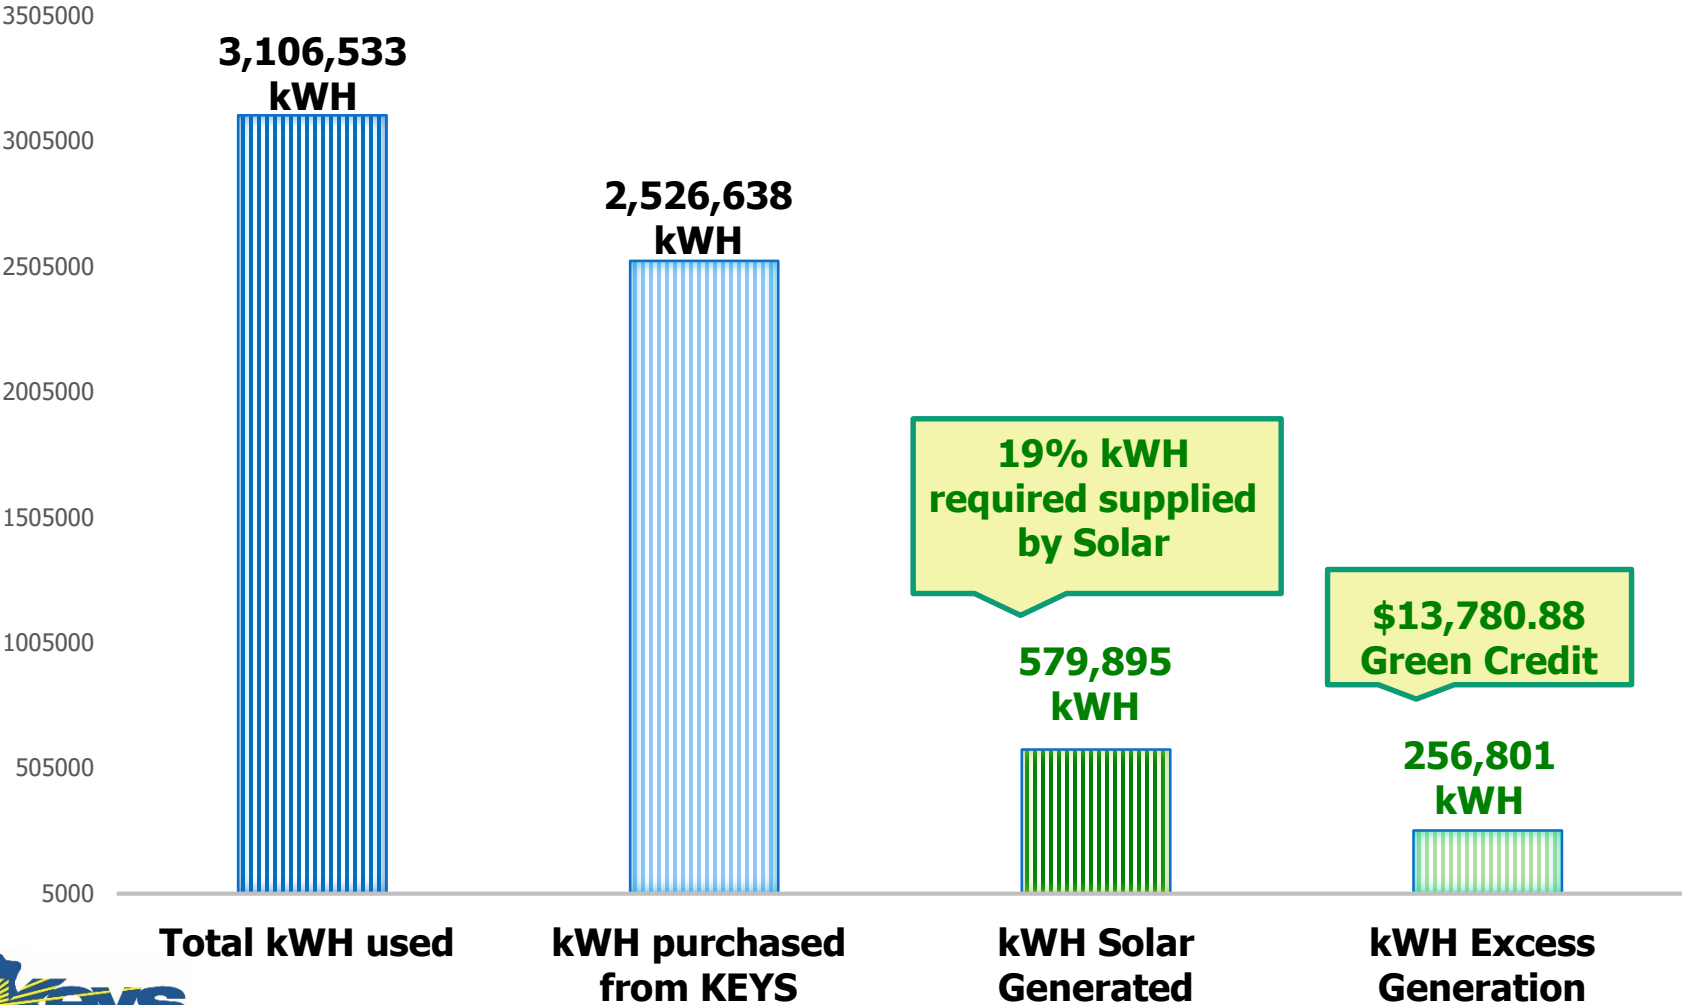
3505000
3005000
2505000
2005000
1505000
1005000
505000
5000

3,106,533 kWH

2,526,638 kWH

19% kWH required supplied by Solar

579,895 kWH

$13,780.88 Green Credit

256,801 kWH

Total kWH used

kWH purchased from KEYS

kWH Solar Generated

kWH Excess Generation